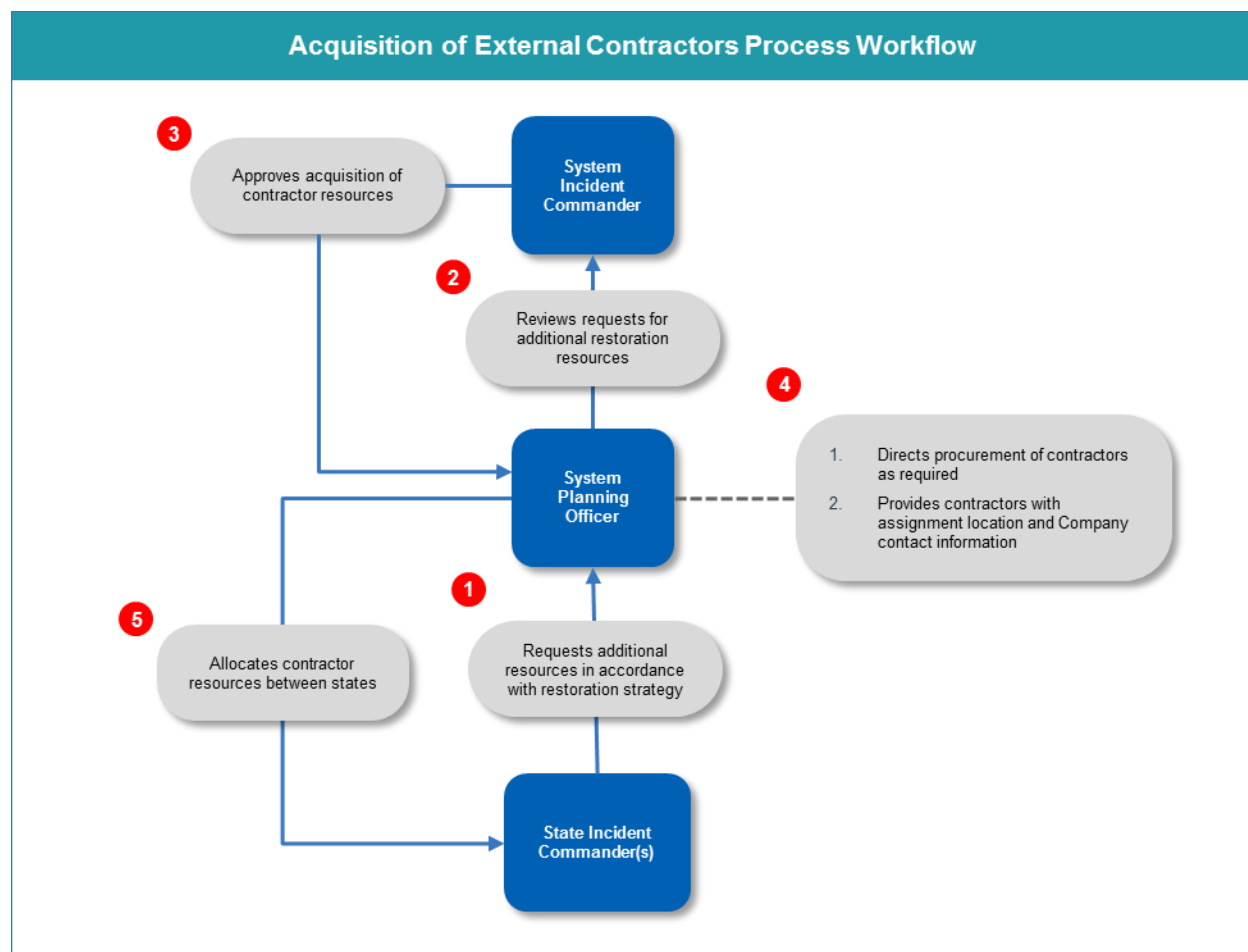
Acquisition of External Contractors Process Workflow

3

Approves acquisition of contractor resources

System Incident Commander

2

Reviews requests for additional restoration resources

4

System Planning Officer

1. Directs procurement of contractors as required

2. Provides contractors with assignment location and Company contact information

1

5

Allocates contractor resources between states

Requests additional resources in accordance with restoration strategy

State Incident Commander(s)